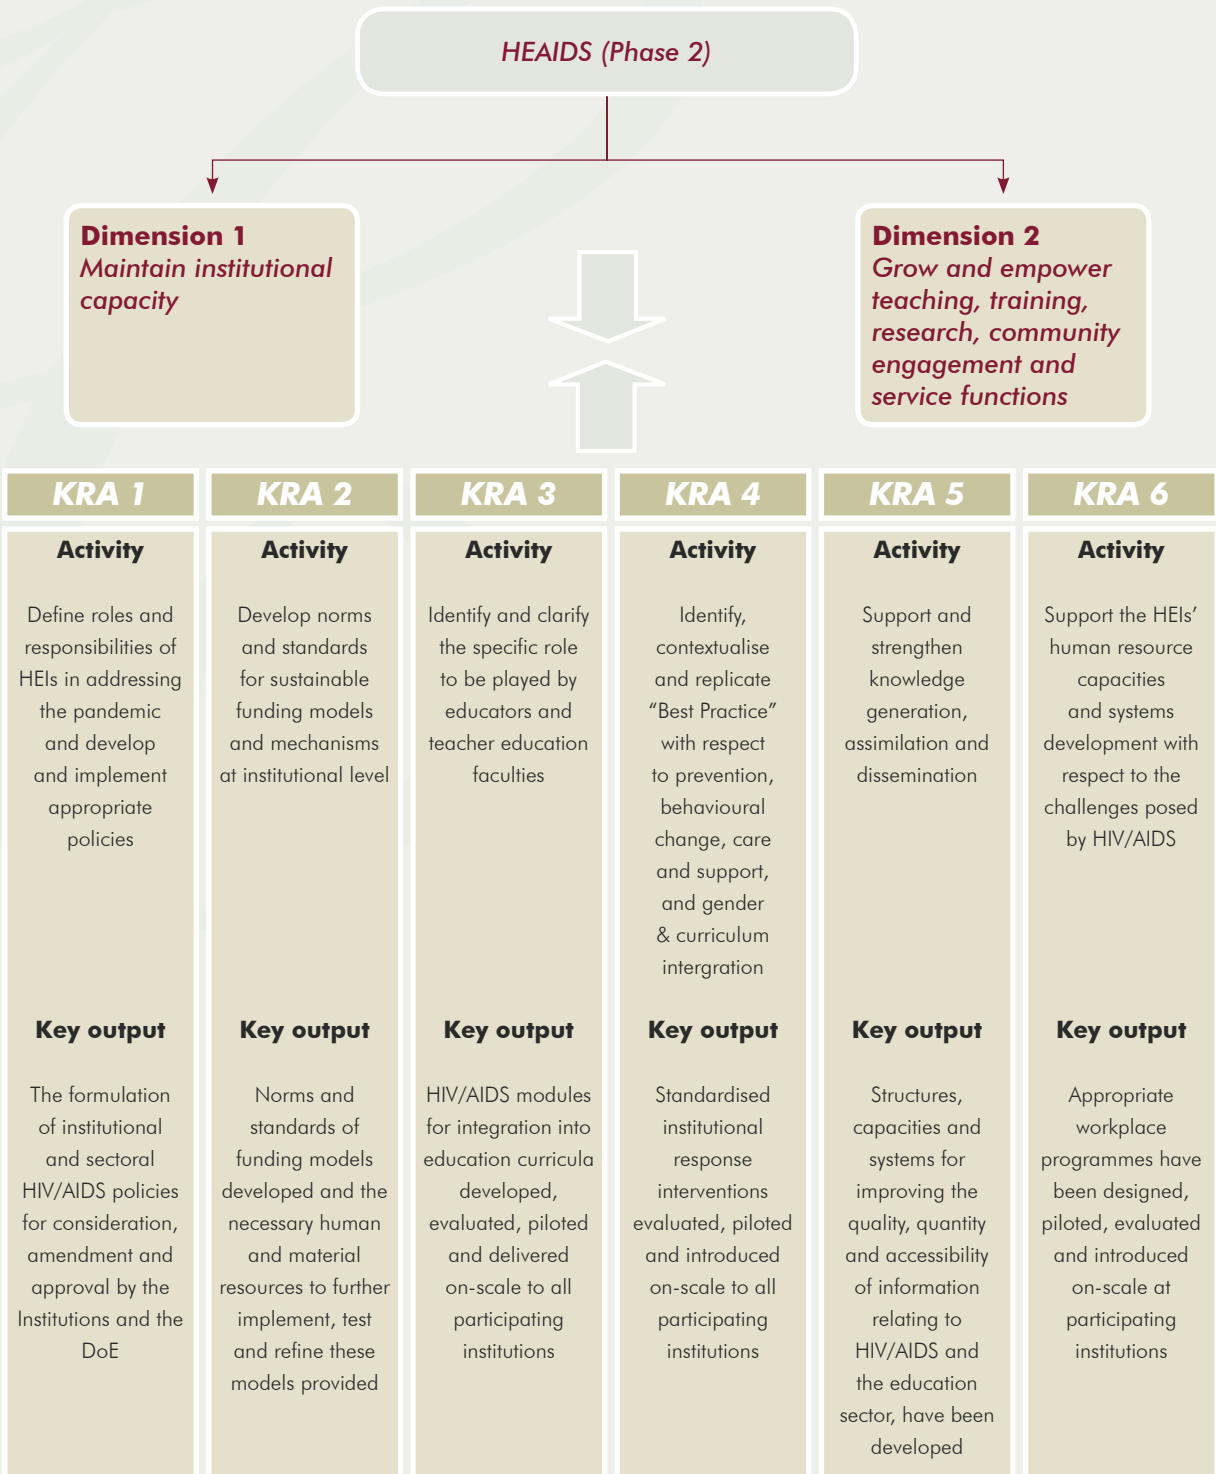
HEAIDS (Phase 2)

**Dimension 1**
*Maintain institutional capacity*

**Dimension 2**
*Grow and empower teaching, training, research, community engagement and service functions*

KRA 1

Activity

Define roles and responsibilities of HEIs in addressing the pandemic and develop and implement appropriate policies

Key output

The formulation of institutional and sectoral HIV/AIDS policies for consideration, amendment and approval by the Institutions and the DoE

KRA 2

Activity

Develop norms and standards for sustainable funding models and mechanisms at institutional level

Key output

Norms and standards of funding models developed and the necessary human and material resources to further implement, test and refine these models provided

KRA 3

Activity

Identify and clarify the specific role to be played by educators and teacher education faculties

Key output

HIV/AIDS modules for integration into education curricula developed, evaluated, piloted and delivered on-scale to all participating institutions

KRA 4

Activity

Identify, contextualise and replicate "Best Practice" with respect to prevention, behavioural change, care and support, and gender & curriculum intergration

Key output

Standardised institutional response interventions evaluated, piloted and introduced on-scale to all participating institutions

KRA 5

Activity

Support and strengthen knowledge generation, assimilation and dissemination

Key output

Structures, capacities and systems for improving the quality, quantity and accessibility of information relating to HIV/AIDS and the education sector, have been developed

KRA 6

Activity

Support the HEIs' human resource capacities and systems development with respect to the challenges posed by HIV/AIDS

Key output

Appropriate workplace programmes have been designed, piloted, evaluated and introduced on-scale at participating institutions